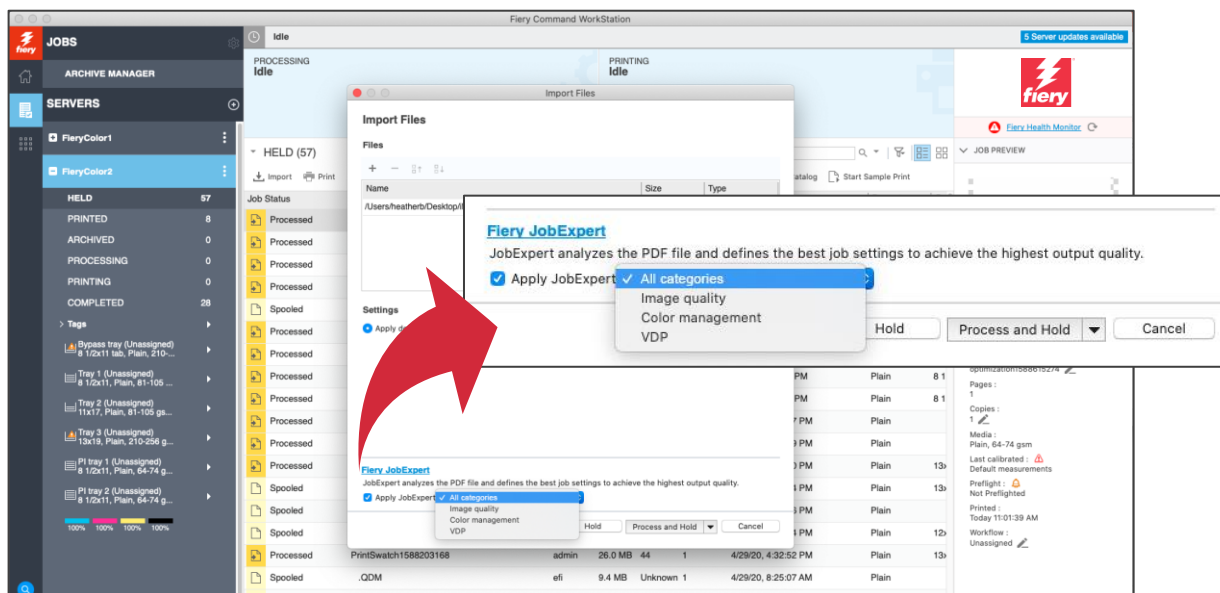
Fiery Command WorkStation

JOBS
ARCHIVE MANAGER
SERVERS
FieryColor1
FieryColor2
HELD 57
PRINTED 8
ARCHIVED 0
PROCESSING 0
PRINTING 0
COMPLETED 28
Tags
Bypass tray (Unassigned) 8 1/2x11 tab, Plain, 210-...
Tray 1 (Unassigned) 8 1/2x11, Plain, 81-105 ...
Tray 2 (Unassigned) 11x17, Plain, 81-105 gs...
Tray 3 (Unassigned) 13x19, Plain, 210-256 g...
PI tray 1 (Unassigned) 8 1/2x11, Plain, 64-74 g...
PI tray 2 (Unassigned) 8 1/2x11, Plain, 64-74 g...
100% 100% 100% 100%

Idle
5 Server updates available
PROCESSING
Idle
PRINTING
Idle

HELD (57)
Import Print
Job Status
Processed
Processed
Processed
Processed
Spooled
Processed
Processed
Processed
Processed
Processed
Processed
Processed
Spooled
Spooled
Spooled
Processed PrintSwatch1588203168 admin 26.0 MB 44 1 4/29/20, 4:32:52 PM Plain
Spooled .QDM efi 9.4 MB Unknown 1 4/29/20, 8:25:07 AM Plain

Import Files
Files
Name Size Type
/Users/heatherb/Desktop/I
Settings
Apply d

Fiery JobExpert
JobExpert analyzes the PDF file and defines the best job settings to achieve the highest output quality.
Apply JobExpert ✓ All categories
Image quality
Color management
VDP
Hold Process and Hold Cancel

Fiery JobExpert
JobExpert analyzes the PDF file and defines the best job settings to achieve the highest output quality.
Apply JobExpert ✓ All categories
Image quality
Color management
VDP
Hold Process and Hold Cancel

atalog Start Sample Print
PM Plain 8 1
PM Plain 8 1
PM Plain
PM Plain
PM Plain 13
PM Plain 13
PM Plain
PM Plain 12
PM Plain 13

fiery
Fiery Health Monitor
JOB PREVIEW
optimization1588615274
Pages :
1
Copies :
1
Media :
Plain, 64-74 gsm
Last calibrated :
Default measurements
Preflight :
Not Preflighted
Printed :
Today 11:01:39 AM
Workflow :
Unassigned